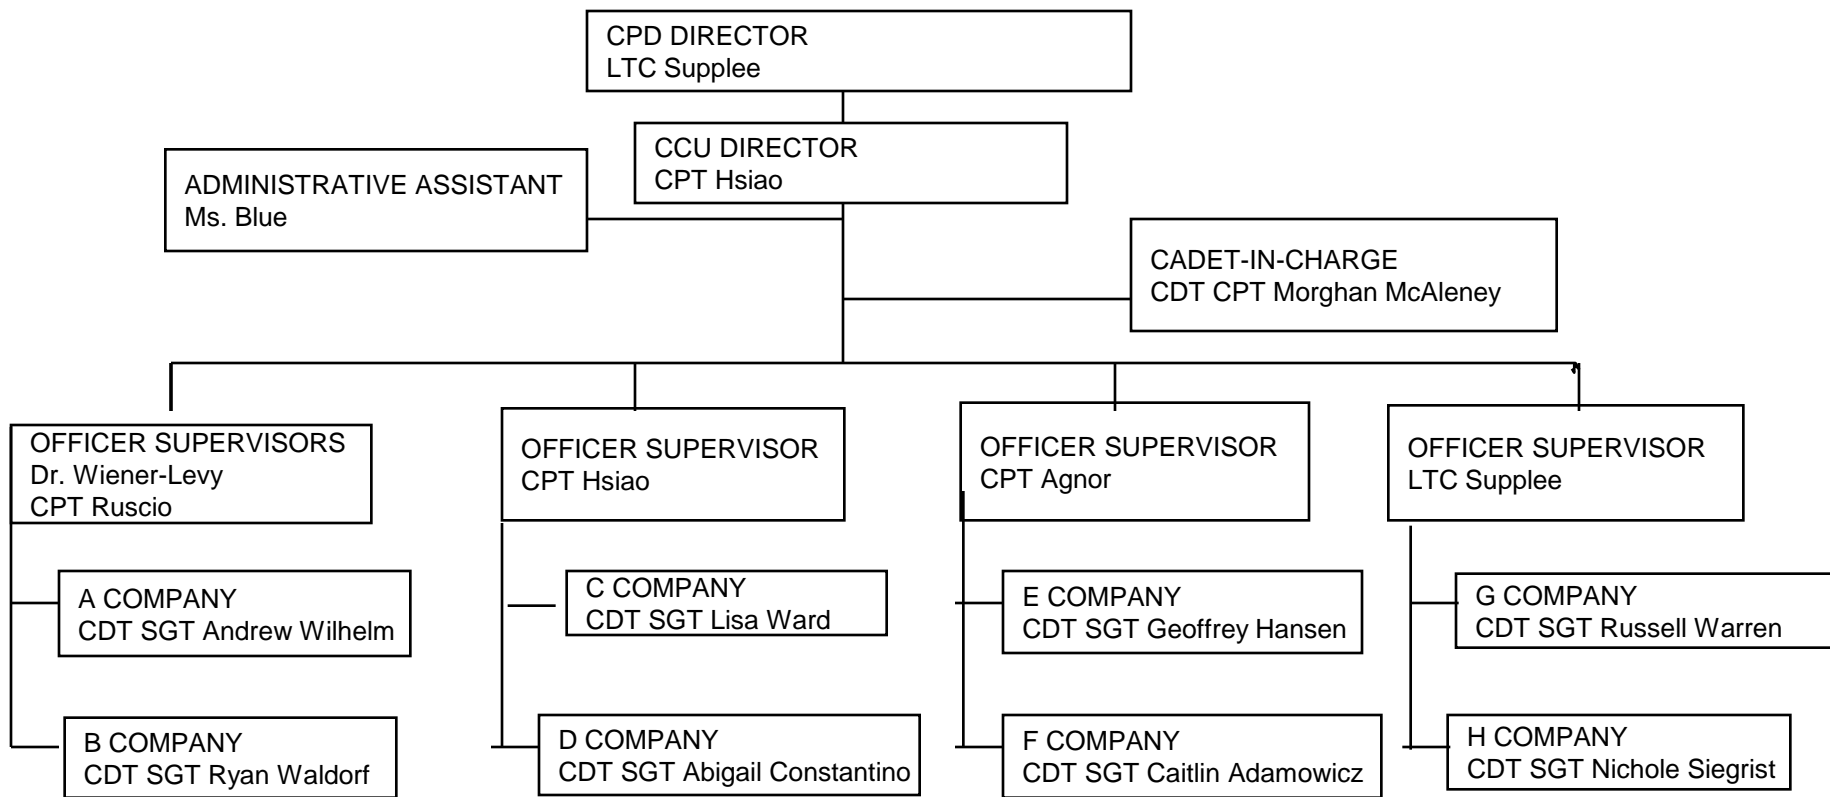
CPD DIRECTOR
LTC Supplee

CCU DIRECTOR
CPT Hsiao

ADMINISTRATIVE ASSISTANT
Ms. Blue

CADET-IN-CHARGE
CDT CPT Morghan McAleney

OFFICER SUPERVISORS
Dr. Wiener-Levy
CPT Ruscio

A COMPANY
CDT SGT Andrew Wilhelm

B COMPANY
CDT SGT Ryan Waldorf

OFFICER SUPERVISOR
CPT Hsiao

C COMPANY
CDT SGT Lisa Ward

D COMPANY
CDT SGT Abigail Constantino

OFFICER SUPERVISOR
CPT Agnor

E COMPANY
CDT SGT Geoffrey Hansen

F COMPANY
CDT SGT Caitlin Adamowicz

OFFICER SUPERVISOR
LTC Supplee

G COMPANY
CDT SGT Russell Warren

H COMPANY
CDT SGT Nichole Siegrist